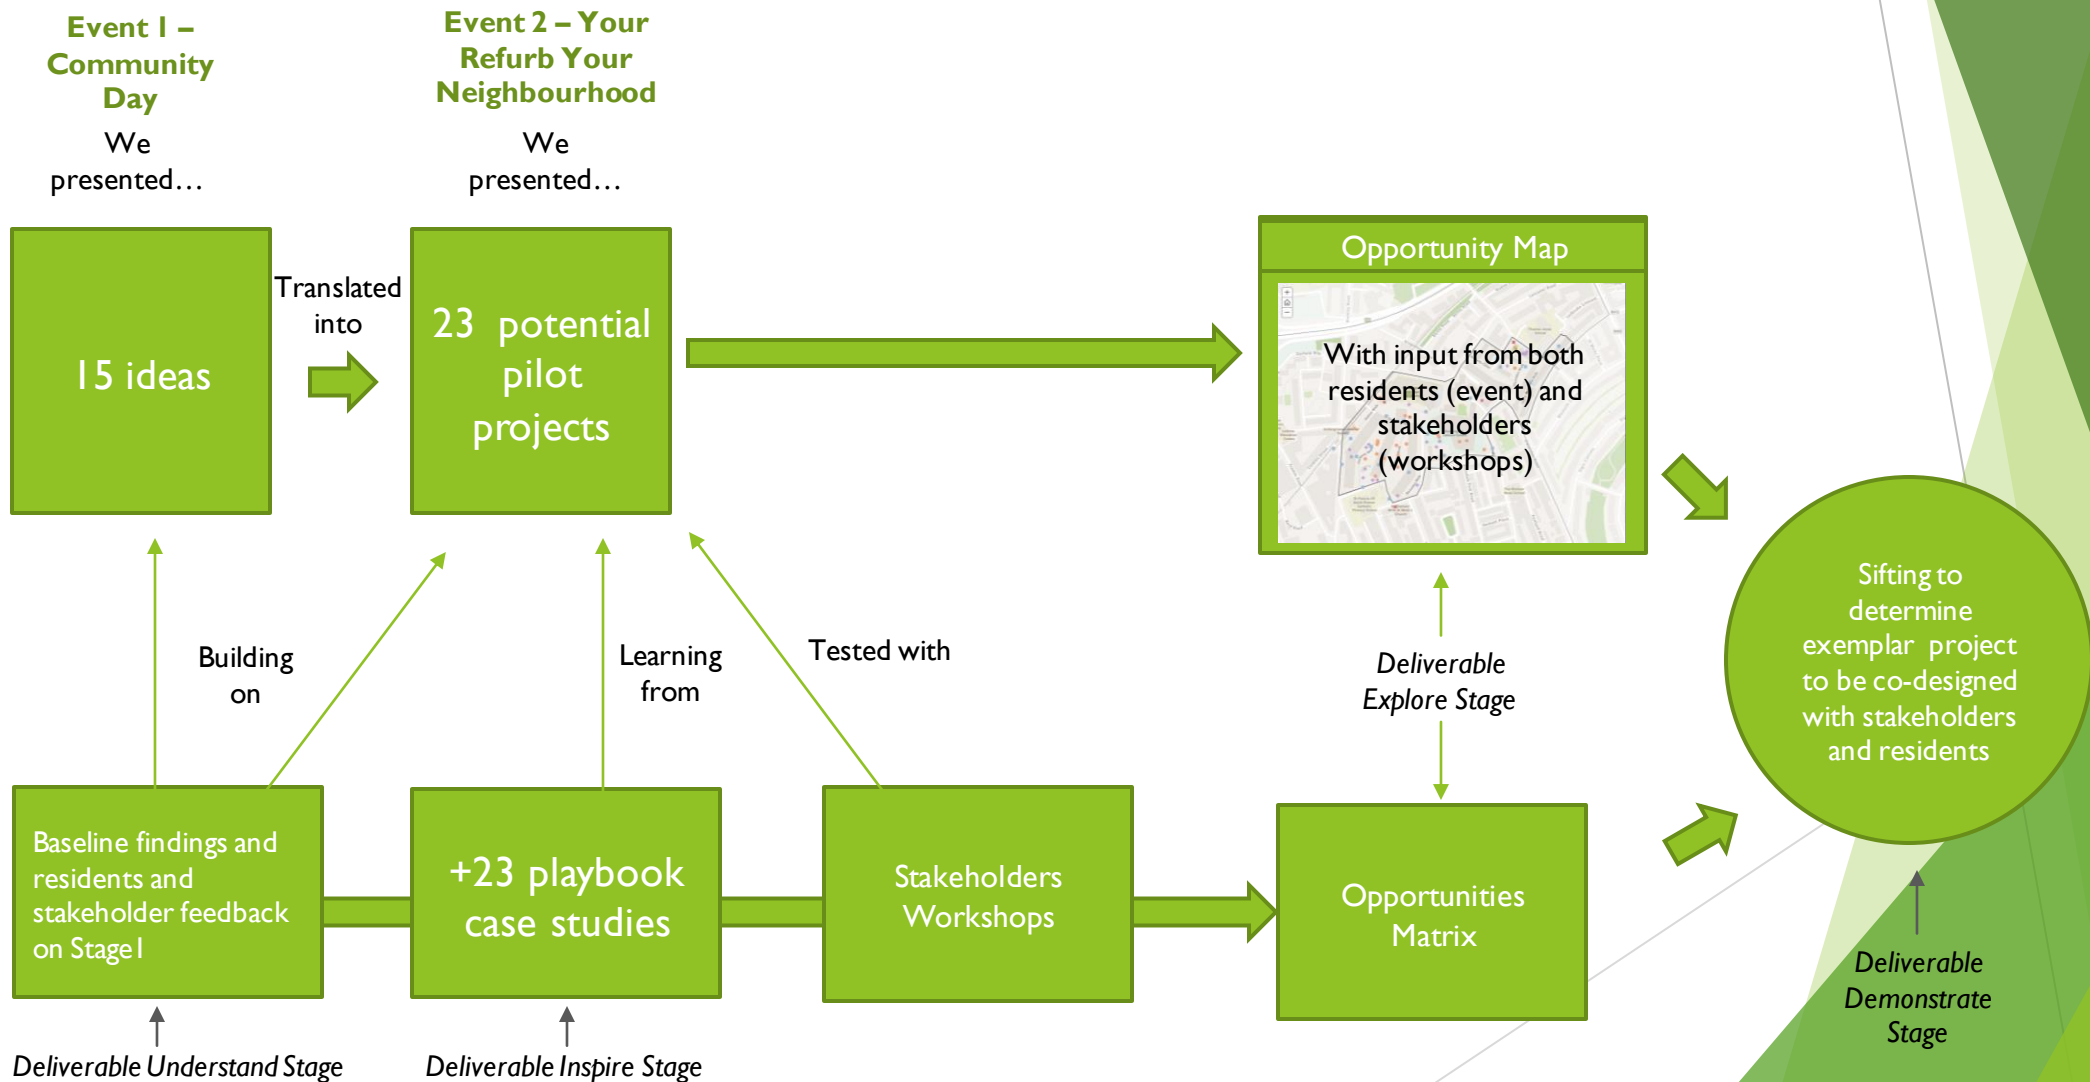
Event 1 – Community Day

We presented…

Event 2 – Your Refurb Your Neighbourhood

We presented…

15 ideas

Translated into

23 potential pilot projects

Opportunity Map

With input from both residents (event) and stakeholders (workshops)

Sifting to determine exemplar project to be co-designed with stakeholders and residents

Building on

Learning from

Tested with

Deliverable Explore Stage

Baseline findings and residents and stakeholder feedback on Stage1

+23 playbook case studies

Stakeholders Workshops

Opportunities Matrix

Deliverable Demonstrate Stage

Deliverable Understand Stage

Deliverable Inspire Stage